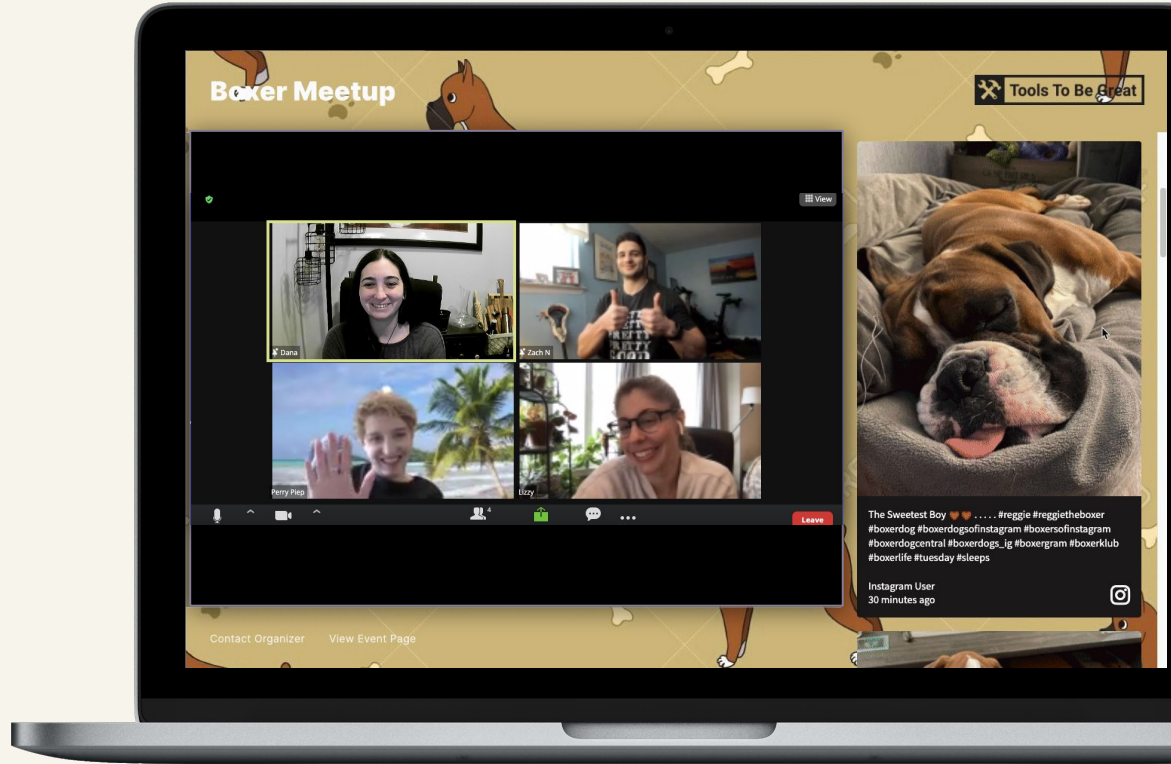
Boxer Meetup

Tools To Be Great

View

Dana

Zach N

Perry Piep

Lizzy

4

Leave

The Sweetest Boy 🧡🧡 . . . . . #reggie #reggietheboxer #boxerdog #boxerdogsofinstagram #boxersofinstagram #boxerdogcentral #boxerdogs_ig #boxergram #boxerklub #boxerlife #tuesday #sleeps

Instagram User
30 minutes ago

Contact Organizer    View Event Page